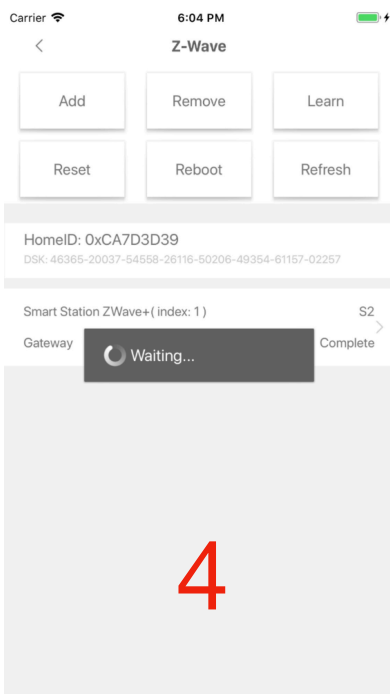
Carrier 6:04 PM

<

Z-Wave

Add

Remove

Learn

Reset

Reboot

Refresh

HomeID: 0xCA7D3D39

DSK: 46365-20037-54558-26116-50206-49354-61157-02257

Smart Station ZWave+( index: 1 )

S2

Gateway

Waiting...

Complete

>

4